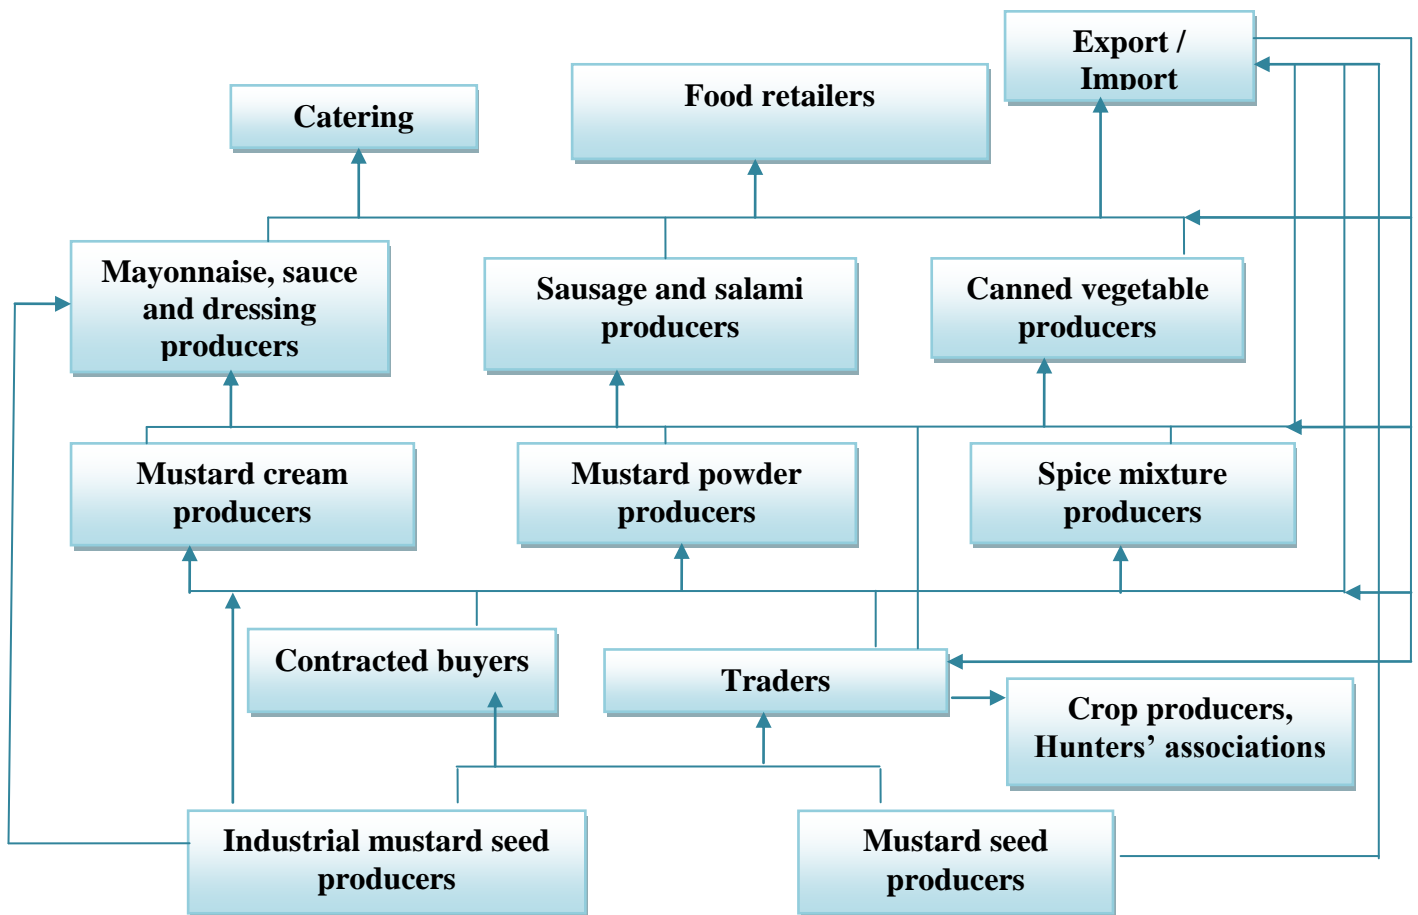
Export / Import

Food retailers

Catering

Mayonnaise, sauce and dressing producers

Sausage and salami producers

Canned vegetable producers

Mustard cream producers

Mustard powder producers

Spice mixture producers

Contracted buyers

Traders

Crop producers, Hunters' associations

Industrial mustard seed producers

Mustard seed producers